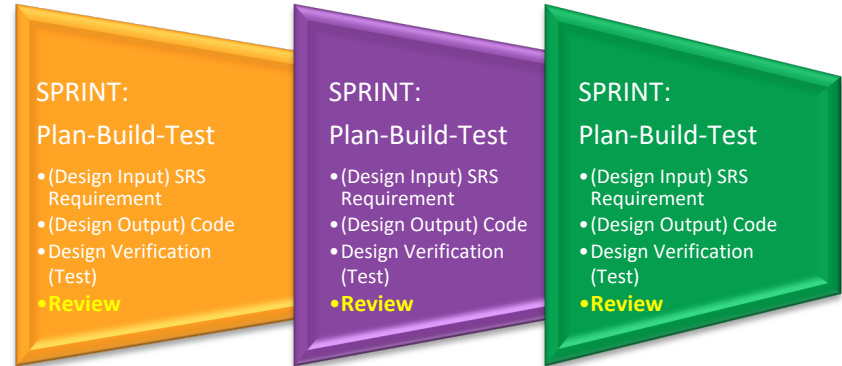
SPRINT:

Plan-Build-Test

•(Design Input) SRS Requirement
•(Design Output) Code
•Design Verification (Test)
•Review

SPRINT:

Plan-Build-Test

•(Design Input) SRS Requirement
•(Design Output) Code
•Design Verification (Test)
•Review

SPRINT:

Plan-Build-Test

•(Design Input) SRS Requirement
•(Design Output) Code
•Design Verification (Test)
•Review